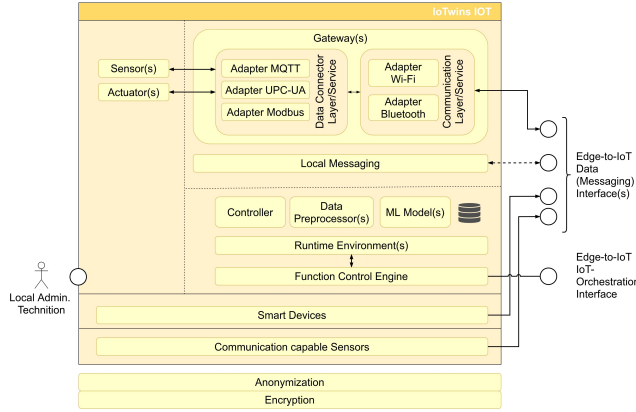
IoTwins IOT

Gateway(s)

Sensor(s)

Actuator(s)

Adapter MQTT

Adapter UPC-UA

Adapter Modbus

Data Connector Layer/Service

Adapter Wi-Fi

Adapter Bluetooth

Communication Layer/Service

Local Messaging

Controller

Data Preprocessor(s)

ML Model(s)

Runtime Environment(s)

Function Control Engine

Smart Devices

Communication capable Sensors

Anonymization

Encryption

Local Admin. Technition

Edge-to-IoT Data (Messaging) Interface(s)

Edge-to-IoT IoT-Orchestration Interface